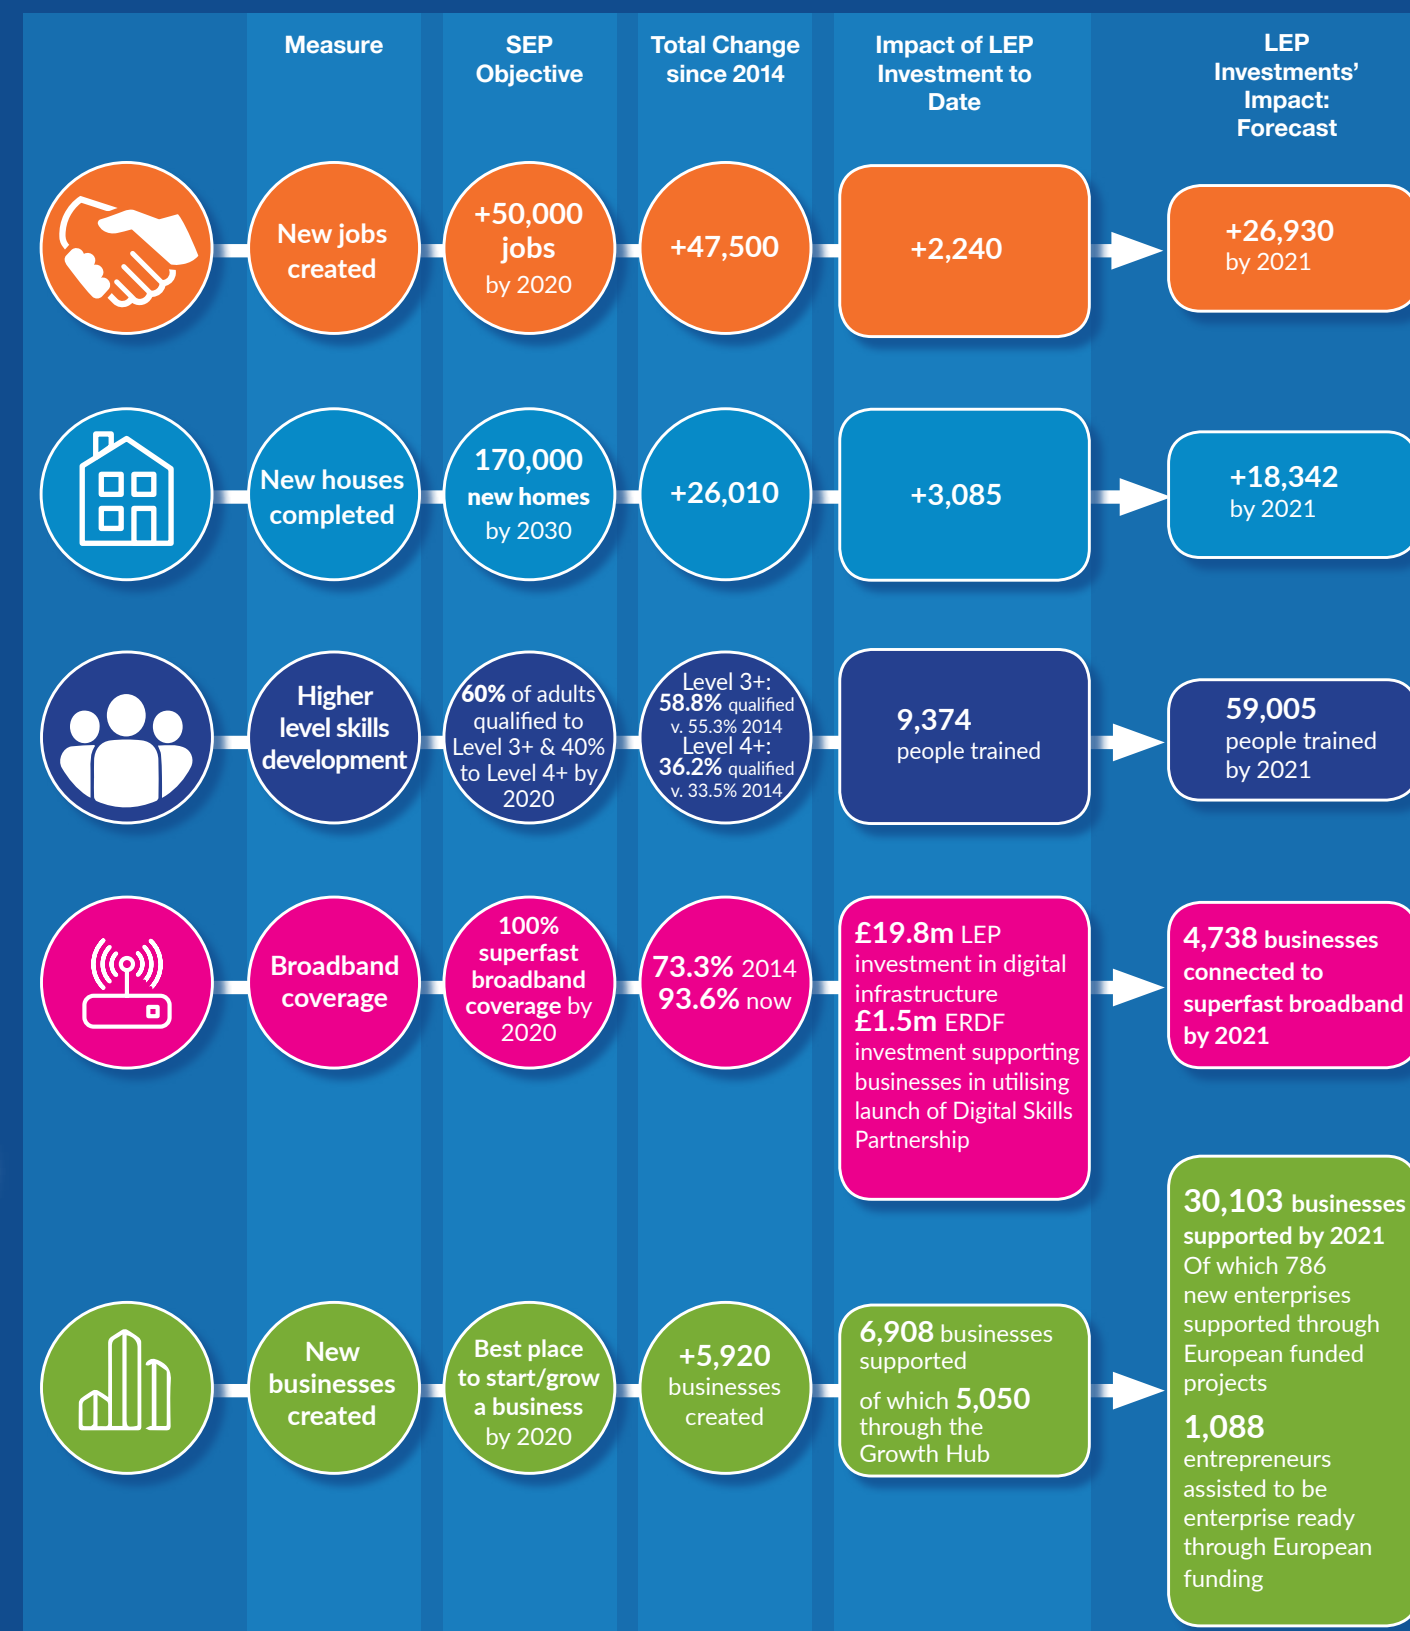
| | Measure | SEP Objective | Total Change since 2014 | Impact of LEP Investment to Date | LEP Investments' Impact: Forecast |
|---|---|---|---|---|---|
| | New jobs created | +50,000 jobs by 2020 | +47,500 | +2,240 | +26,930 by 2021 |
| | New houses completed | 170,000 new homes by 2030 | +26,010 | +3,085 | +18,342 by 2021 |
| | Higher level skills development | 60% of adults qualified to Level 3+ & 40% to Level 4+ by 2020 | Level 3+: 58.8% qualified v. 55.3% 2014 Level 4+: 36.2% qualified v. 33.5% 2014 | 9,374 people trained | 59,005 people trained by 2021 |
| | Broadband coverage | 100% superfast broadband coverage by 2020 | 73.3% 2014 93.6% now | £19.8m LEP investment in digital infrastructure £1.5m ERDF investment supporting businesses in utilising launch of Digital Skills Partnership | 4,738 businesses connected to superfast broadband by 2021 |
| | New businesses created | Best place to start/grow a business by 2020 | +5,920 businesses created | 6,908 businesses supported of which 5,050 through the Growth Hub | 30,103 businesses supported by 2021 Of which 786 new enterprises supported through European funded projects 1,088 entrepreneurs assisted to be enterprise ready through European funding |